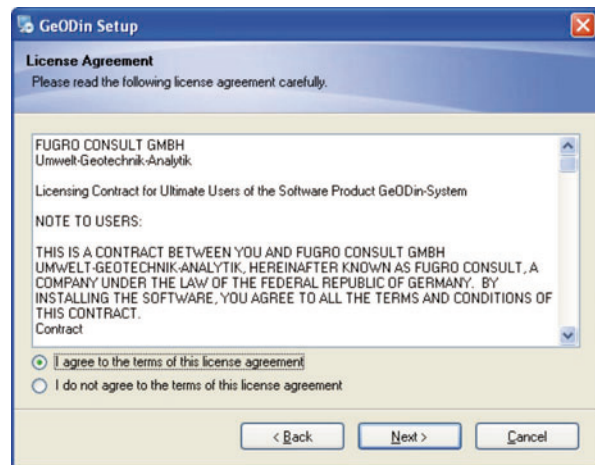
GeODin Setup

License Agreement
Please read the following license agreement carefully.

FUGRO CONSULT GMBH
Umwelt-Geotechnik-Analytik

Licensing Contract for Ultimate Users of the Software Product GeODin-System

NOTE TO USERS:

THIS IS A CONTRACT BETWEEN YOU AND FUGRO CONSULT GMBH UMWELT-GEOTECHNIK-ANALYTIK, HEREINAFTER KNOWN AS FUGRO CONSULT, A COMPANY UNDER THE LAW OF THE FEDERAL REPUBLIC OF GERMANY. BY INSTALLING THE SOFTWARE, YOU AGREE TO ALL THE TERMS AND CONDITIONS OF THIS CONTRACT.
Contract

I agree to the terms of this license agreement
I do not agree to the terms of this license agreement

< Back
Next >
Cancel